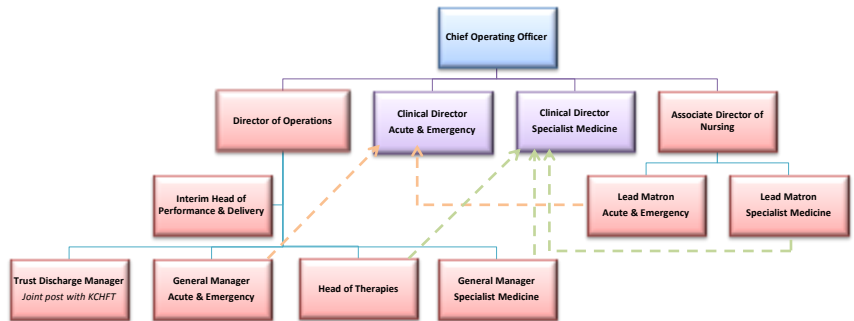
Chief Operating Officer

Director of Operations

Clinical Director
Acute & Emergency

Clinical Director
Specialist Medicine

Associate Director of Nursing

Interim Head of Performance & Delivery

Lead Matron
Acute & Emergency

Lead Matron
Specialist Medicine

Trust Discharge Manager
*Joint post with KCHFT*

General Manager
Acute & Emergency

Head of Therapies

General Manager
Specialist Medicine